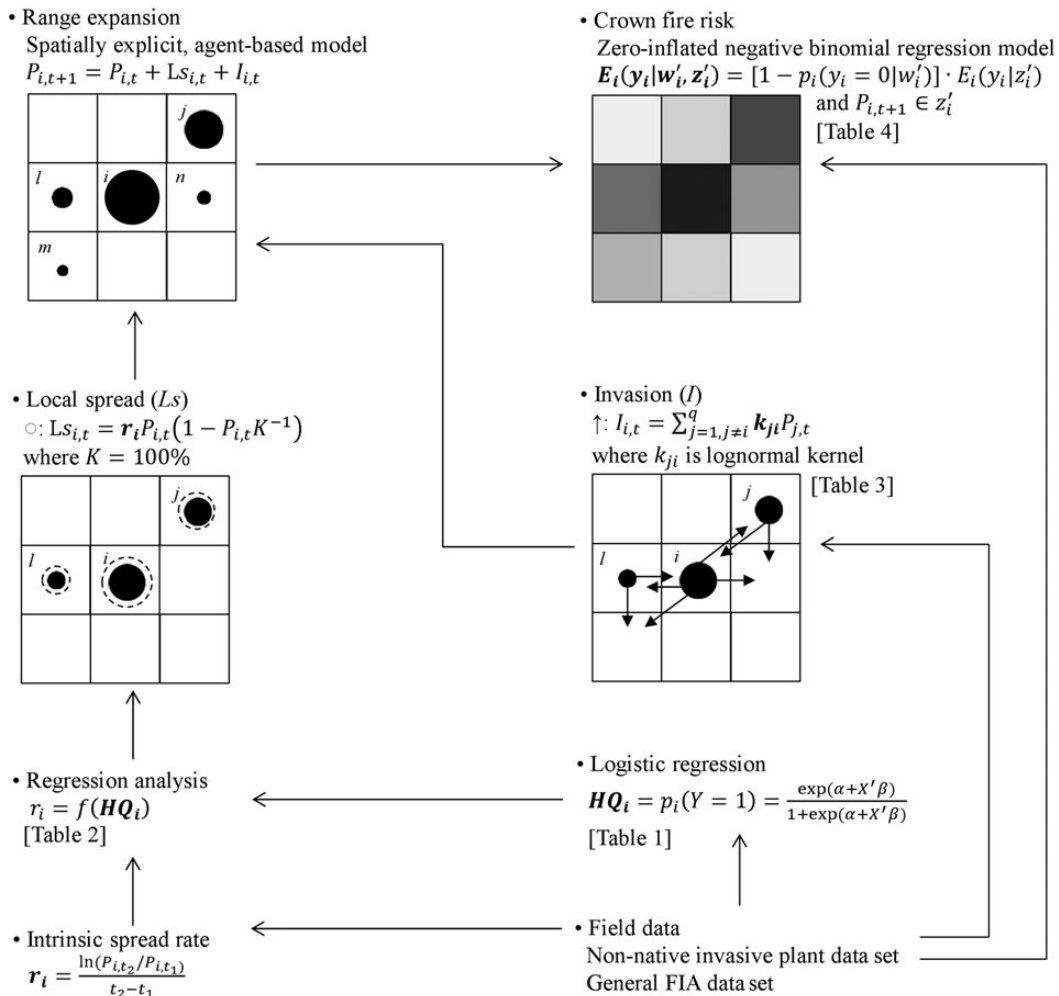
• Range expansion
Spatially explicit, agent-based model
$P_{i,t+1} = P_{i,t} + \mathrm{Ls}_{i,t} + I_{i,t}$

| | | $j$ |
|---|---|---|
| $l$ | $i$ | $n$ |
| $m$ | | |

• Crown fire risk
Zero-inflated negative binomial regression model
$\boldsymbol{E_i}(\boldsymbol{y_i}|\boldsymbol{w_i'}, \boldsymbol{z_i'}) = [1 - p_i(y_i = 0|w_i')] \cdot E_i(y_i|z_i')$
and $P_{i,t+1} \in z_i'$
[Table 4]

• Local spread ($Ls$)
○: $\mathrm{Ls}_{i,t} = \boldsymbol{r_i} P_{i,t}(1 - P_{i,t}K^{-1})$
where $K = 100\%$

| | | $j$ |
|---|---|---|
| $l$ | $i$ | |
| | | |

• Invasion ($I$)
↑: $I_{i,t} = \sum_{j=1, j\neq i}^{q} \boldsymbol{k_{ji}} P_{j,t}$
where $k_{ji}$ is lognormal kernel
[Table 3]

| | | $j$ |
|---|---|---|
| $l$ | $i$ | |
| | | |

• Regression analysis
$r_i = f(\boldsymbol{HQ_i})$
[Table 2]

• Logistic regression
$\boldsymbol{HQ_i} = p_i(Y = 1) = \frac{\exp(\alpha + X'\beta)}{1 + \exp(\alpha + X'\beta)}$
[Table 1]

• Intrinsic spread rate
$\boldsymbol{r_i} = \frac{\ln(P_{i,t_2}/P_{i,t_1})}{t_2 - t_1}$

• Field data
Non-native invasive plant data set
General FIA data set